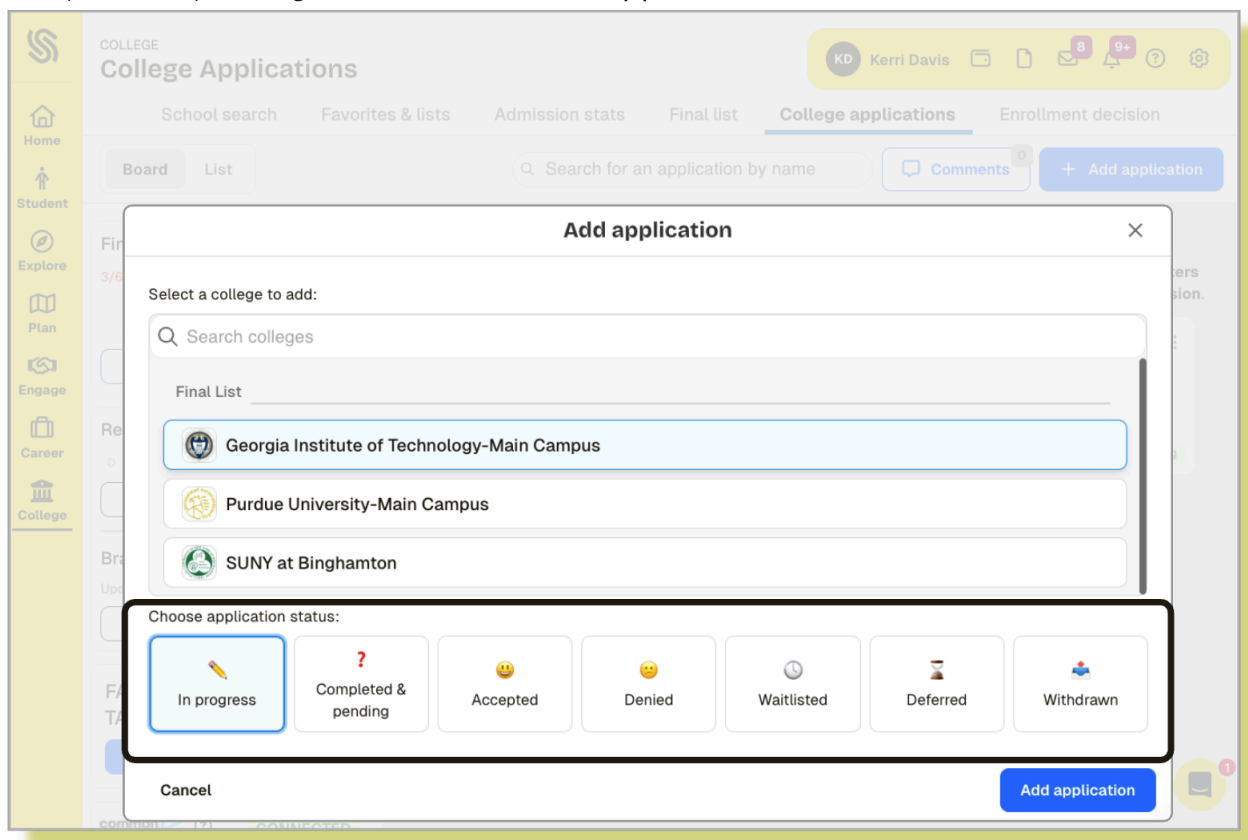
COLLEGE
College Applications

KD Kerri Davis 8 9+

Home
Student
Explore
Plan
Engage
Career
College

School search Favorites & lists Admission stats Final list College applications Enrollment decision

Board List

Search for an application by name

Comments 0

+ Add application

Add application

Select a college to add:

Search colleges

Final List

Georgia Institute of Technology-Main Campus

Purdue University-Main Campus

SUNY at Binghamton

Choose application status:

In progress

Completed & pending

Accepted

Denied

Waitlisted

Deferred

Withdrawn

Cancel

Add application